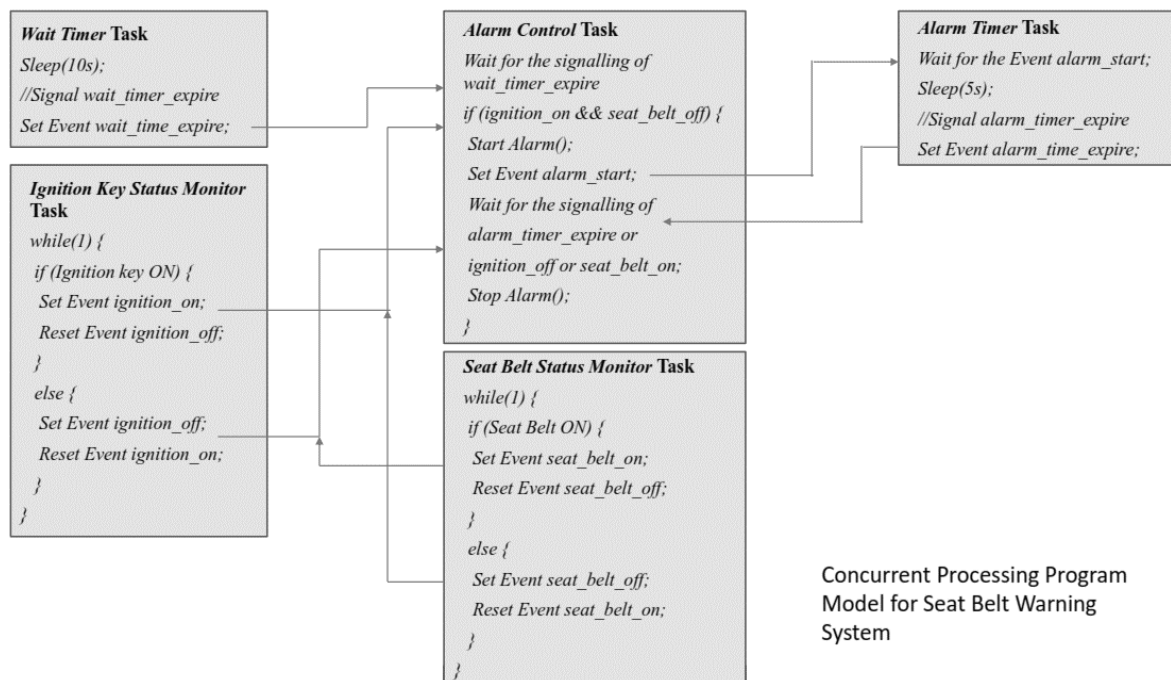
*Wait Timer* **Task**
*Sleep(10s);*
*//Signal wait_timer_expire*
*Set Event wait_time_expire;*

***Ignition Key Status Monitor*** **Task**
*while(1) {*
*if (Ignition key ON) {*
*Set Event ignition_on;*
*Reset Event ignition_off;*
*}*
*else {*
*Set Event ignition_off;*
*Reset Event ignition_on;*
*}*
*}*

*Alarm Control* **Task**
*Wait for the signalling of wait_timer_expire*
*if (ignition_on && seat_belt_off) {*
*Start Alarm();*
*Set Event alarm_start;*
*Wait for the signalling of alarm_timer_expire or ignition_off or seat_belt_on;*
*Stop Alarm();*
*}*

***Seat Belt Status Monitor*** **Task**
*while(1) {*
*if (Seat Belt ON) {*
*Set Event seat_belt_on;*
*Reset Event seat_belt_off;*
*}*
*else {*
*Set Event seat_belt_off;*
*Reset Event seat_belt_on;*
*}*
*}*

*Alarm Timer* **Task**
*Wait for the Event alarm_start;*
*Sleep(5s);*
*//Signal alarm_timer_expire*
*Set Event alarm_time_expire;*

Concurrent Processing Program Model for Seat Belt Warning System